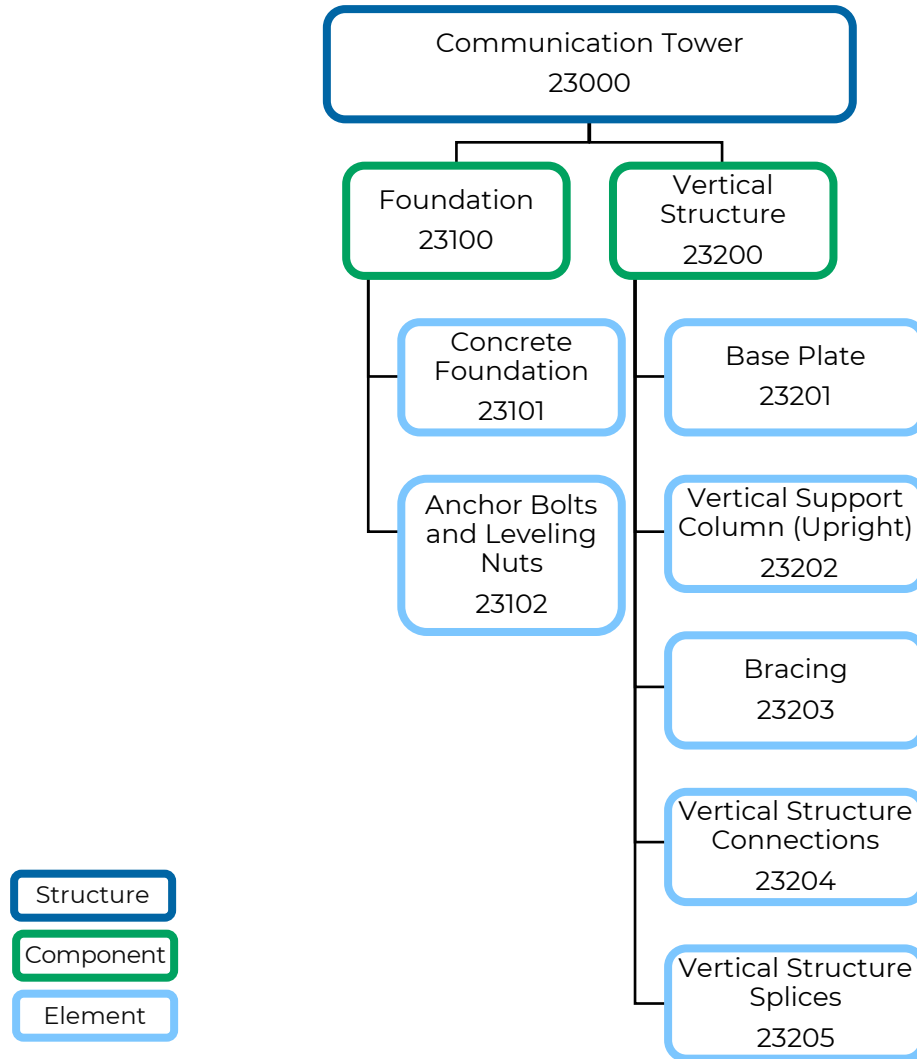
Communication Tower
23000

Foundation
23100

Vertical Structure
23200

Concrete Foundation
23101

Anchor Bolts and Leveling Nuts
23102

Base Plate
23201

Vertical Support Column (Upright)
23202

Bracing
23203

Vertical Structure Connections
23204

Vertical Structure Splices
23205

Structure

Component

Element